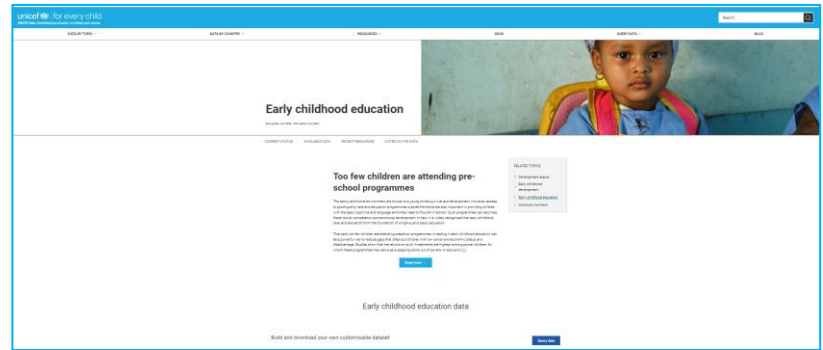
unicef for every child

Search...

DATA BY TOPIC
DATA BY COUNTRY
RESOURCES
SDGS
QUERY DATA
BLOG

Early childhood education

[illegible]

CURRENT STATUS
AVAILABLE DATA
RECENT RESOURCES
NOTES ON THE DATA

Too few children are attending pre-school programmes

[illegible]

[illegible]

Read more

RELATED TOPICS
Development status
Early childhood development
Early childhood education
Home environment

Early childhood education data

Build and download your own customisable dataset

Query data